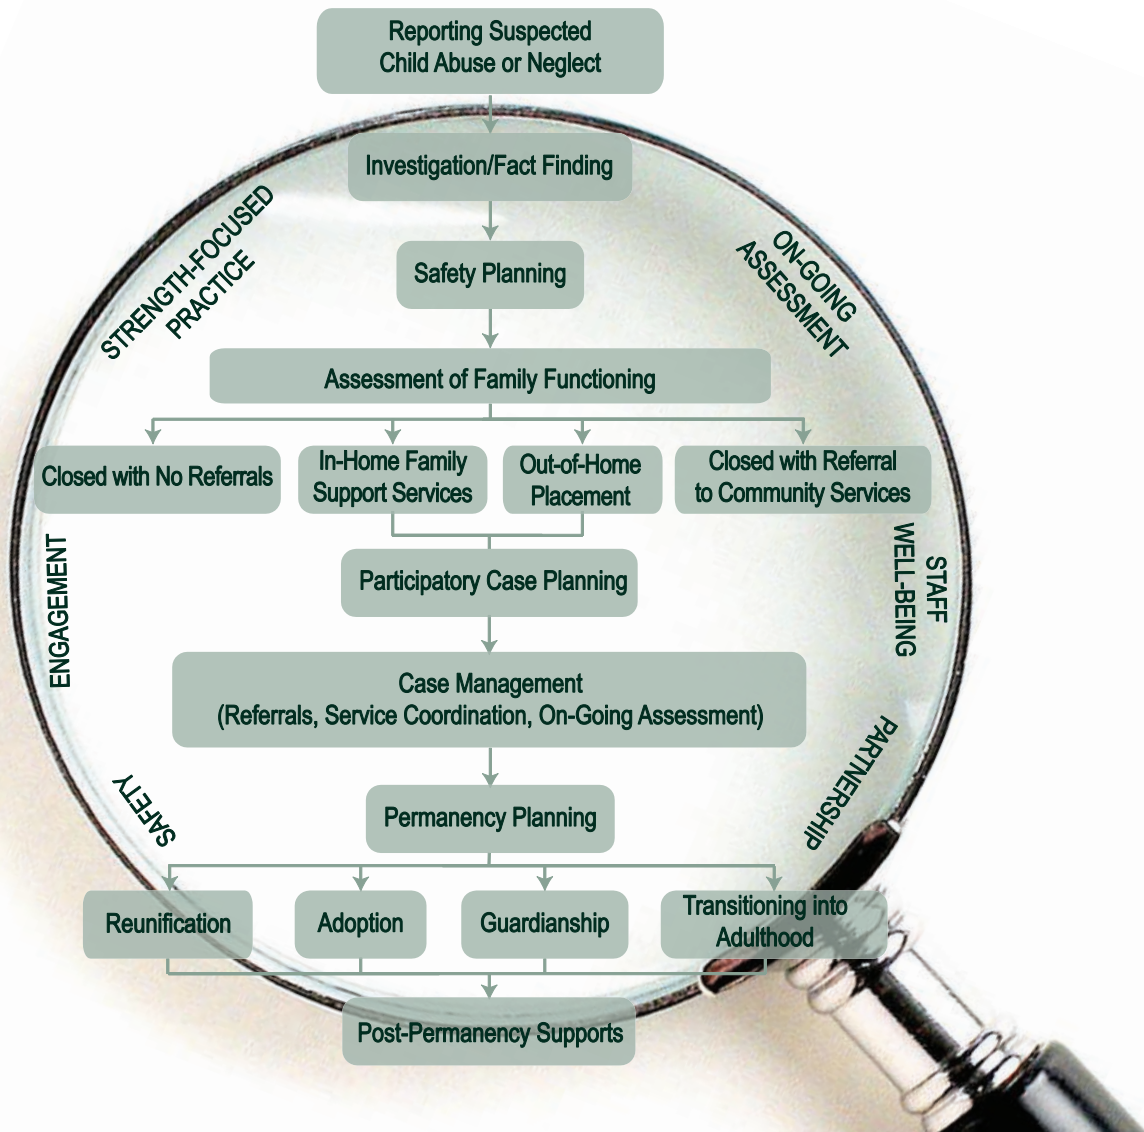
Reporting Suspected Child Abuse or Neglect

Investigation/Fact Finding

STRENGTH-FOCUSED PRACTICE

ON-GOING ASSESSMENT

Safety Planning

Assessment of Family Functioning

Closed with No Referrals

In-Home Family Support Services

Out-of-Home Placement

Closed with Referral to Community Services

ENGAGEMENT

STAFF WELL-BEING

Participatory Case Planning

Case Management (Referrals, Service Coordination, On-Going Assessment)

SAFETY

PARTNERSHIP

Permanency Planning

Reunification

Adoption

Guardianship

Transitioning into Adulthood

Post-Permanency Supports